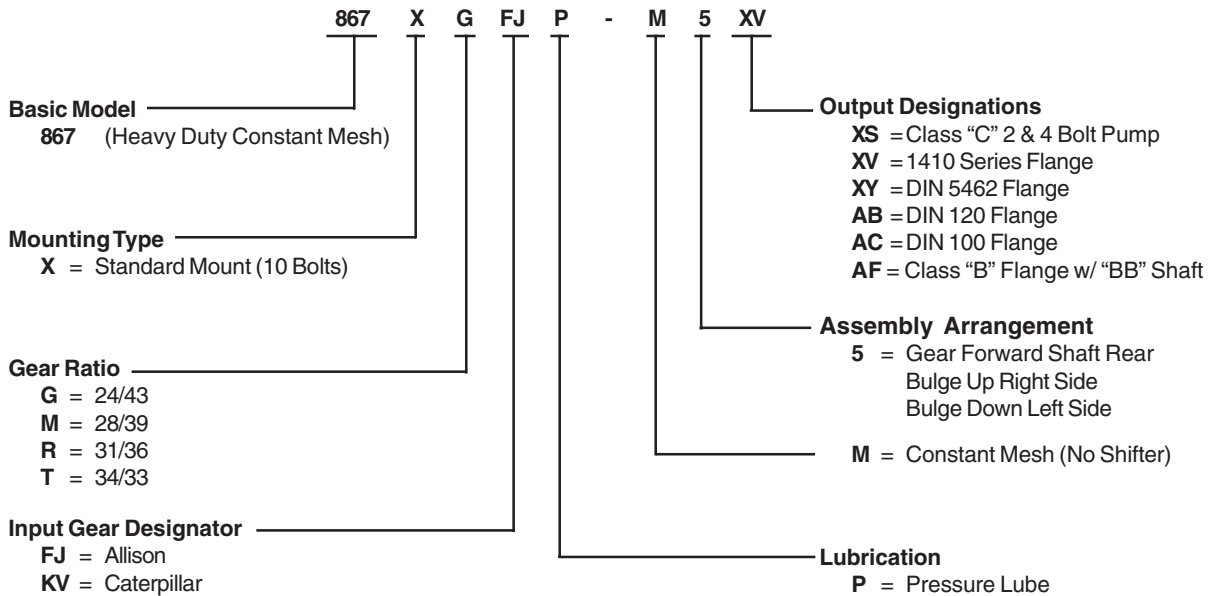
867 X G FJ P - M 5 XV

Basic Model
867 (Heavy Duty Constant Mesh)

Mounting Type
X = Standard Mount (10 Bolts)

Gear Ratio
G = 24/43
M = 28/39
R = 31/36
T = 34/33

Input Gear Designator
FJ = Allison
KV = Caterpillar

Output Designations
XS = Class "C" 2 & 4 Bolt Pump
XV = 1410 Series Flange
XY = DIN 5462 Flange
AB = DIN 120 Flange
AC = DIN 100 Flange
AF = Class "B" Flange w/ "BB" Shaft

Assembly Arrangement
5 = Gear Forward Shaft Rear
Bulge Up Right Side
Bulge Down Left Side

M = Constant Mesh (No Shifter)

Lubrication
P = Pressure Lube